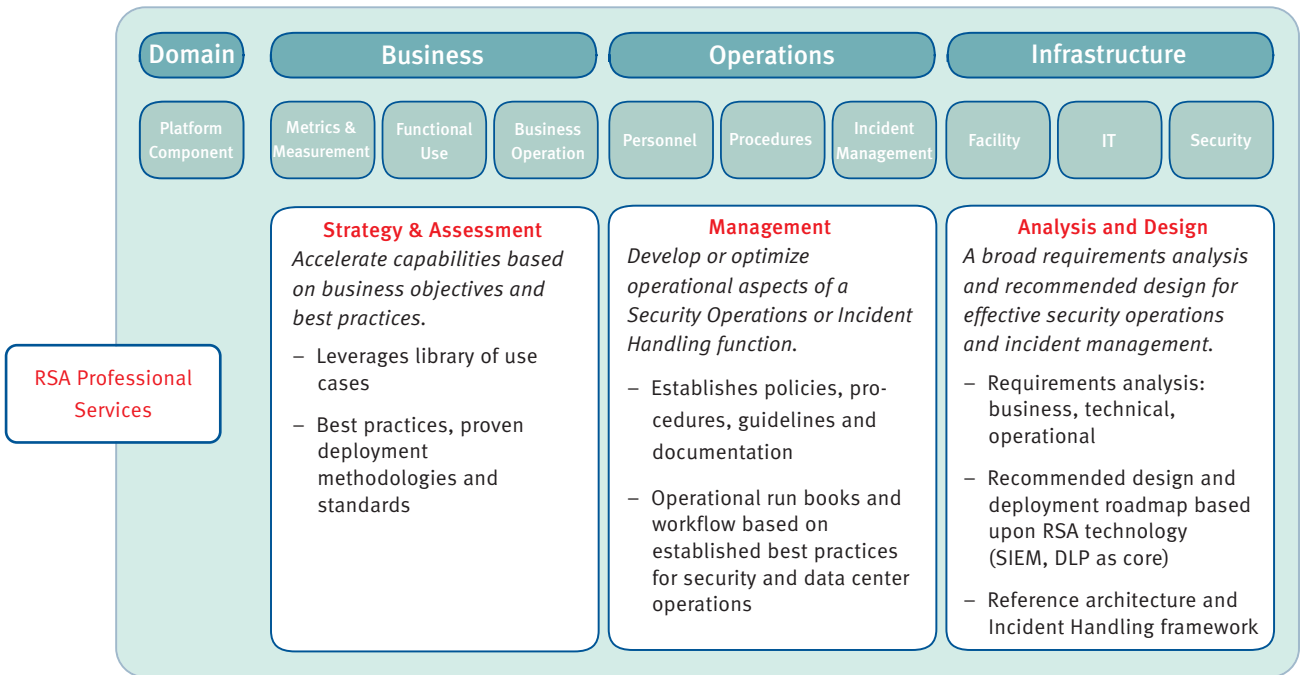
Domain

Business

Operations

Infrastructure

Platform Component

Metrics & Measurement

Functional Use

Business Operation

Personnel

Procedures

Incident Management

Facility

IT

Security

RSA Professional Services

Strategy & Assessment
*Accelerate capabilities based on business objectives and best practices.*

– Leverages library of use cases

– Best practices, proven deployment methodologies and standards

Management
*Develop or optimize operational aspects of a Security Operations or Incident Handling function.*

– Establishes policies, procedures, guidelines and documentation

– Operational run books and workflow based on established best practices for security and data center operations

Analysis and Design
*A broad requirements analysis and recommended design for effective security operations and incident management.*

– Requirements analysis: business, technical, operational

– Recommended design and deployment roadmap based upon RSA technology (SIEM, DLP as core)

– Reference architecture and Incident Handling framework